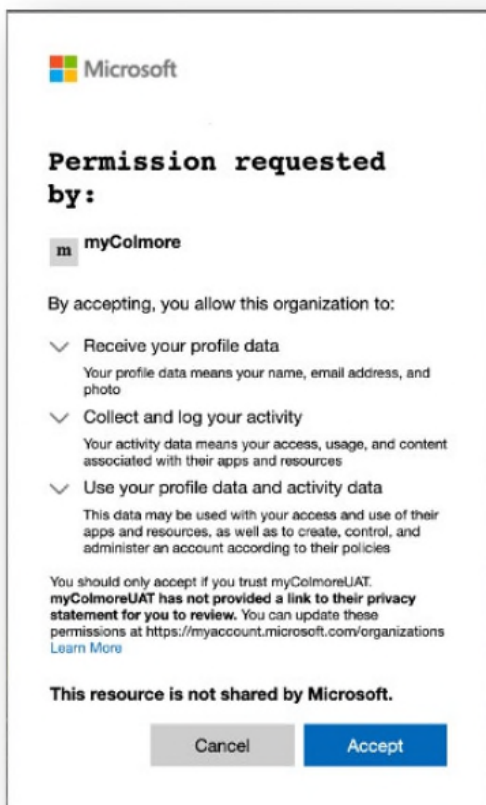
Microsoft

Permission requested by:

m myColmore

By accepting, you allow this organization to:

Receive your profile data

Your profile data means your name, email address, and photo

Collect and log your activity

Your activity data means your access, usage, and content associated with their apps and resources

Use your profile data and activity data

This data may be used with your access and use of their apps and resources, as well as to create, control, and administer an account according to their policies

You should only accept if you trust myColmoreUAT. **myColmoreUAT has not provided a link to their privacy statement for you to review.** You can update these permissions at https://myaccount.microsoft.com/organizations Learn More

**This resource is not shared by Microsoft.**

Cancel Accept